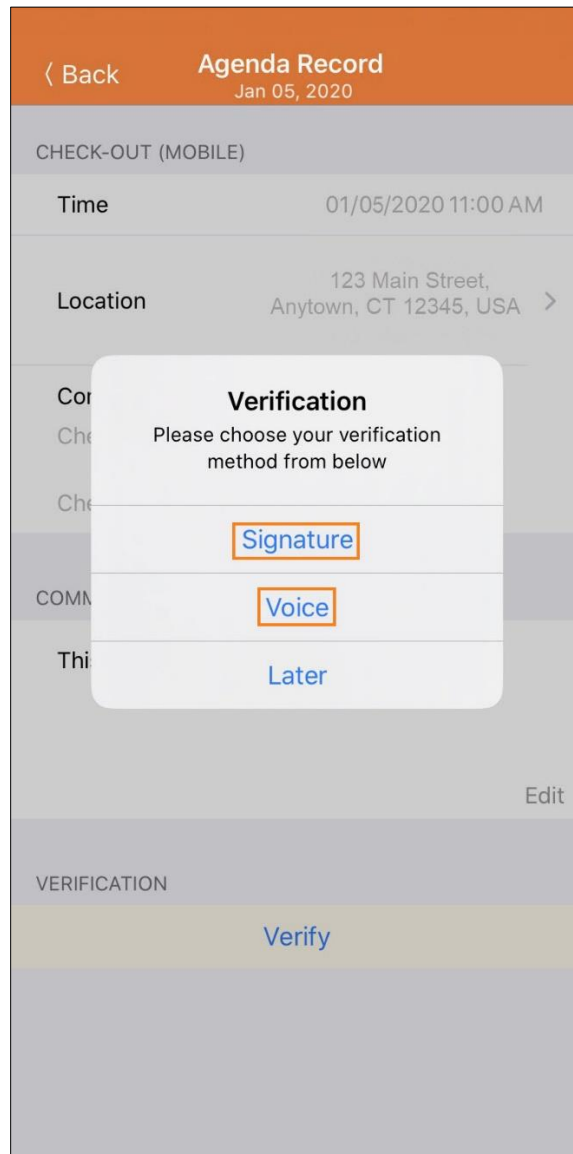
〈 Back

Agenda Record
Jan 05, 2020

CHECK-OUT (MOBILE)

Time 01/05/2020 11:00 AM

Location 123 Main Street, Anytown, CT 12345, USA >

Cor
Che

Che

Verification
Please choose your verification method from below

Signature

Voice

Later

COMM

Thi

Edit

VERIFICATION

Verify